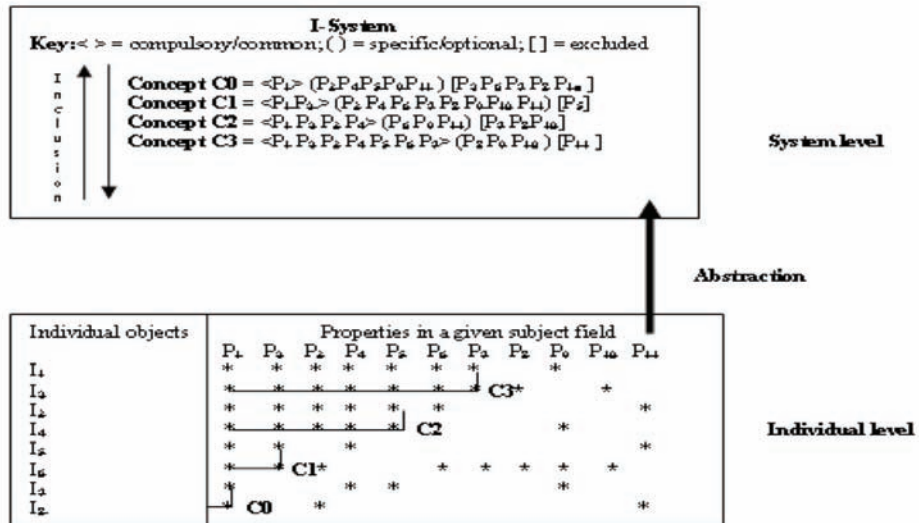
I-System
Key: < > = compulsory/common; ( ) = specific/optional; [ ] = excluded

Inclusion

Concept C0 = <P₁> (P₂P₄P₅P₉P₁₁) [P₃P₆P₇P₈P₁₀]
Concept C1 = <P₁P₂> (P₃P₄P₆P₇P₈P₉P₁₀P₁₁) [P₅]
Concept C2 = <P₁P₂P₃P₄P₅> (P₆P₉P₁₁) [P₇P₈P₁₀]
Concept C3 = <P₁P₂P₃P₄P₅P₆P₇> (P₈P₉P₁₀) [P₁₁]

System level

Abstraction

| Individual objects | Properties in a given subject field |
|---|---|
| | P₁ P₂ P₃ P₄ P₅ P₆ P₇ P₈ P₉ P₁₀ P₁₁ |
| I₁ | * * * * * * * * |
| I₂ | * * * * * * * C3* * |
| I₃ | * * * * * * * |
| I₄ | * * * * * C2 * |
| I₅ | * * * * |
| I₆ | * * C1* * * * * * |
| I₇ | * * * * |
| I₈ | * C0 * * |

Individual level